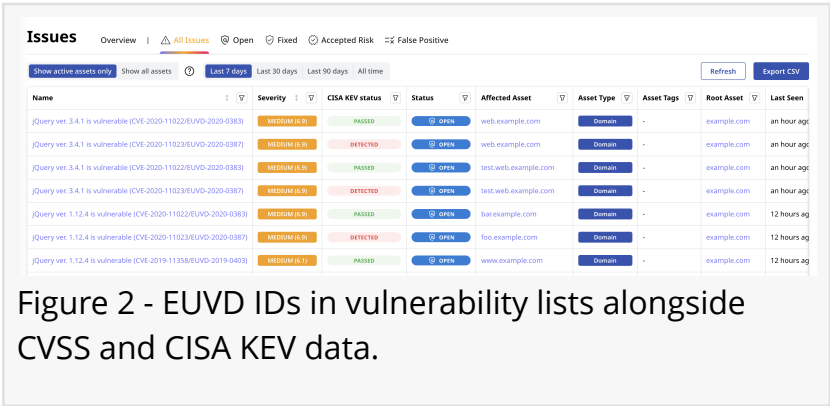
Issues

Overview | All Issues Open Fixed Accepted Risk False Positive

Show active assets only Show all assets ? Last 7 days Last 30 days Last 90 days All time

Refresh Export CSV

| Name | Severity | CISA KEV status | Status | Affected Asset | Asset Type | Asset Tags | Root Asset | Last Seen |
|---|---|---|---|---|---|---|---|---|
| jQuery ver. 3.4.1 is vulnerable (CVE-2020-11022/EUVD-2020-0383) | MEDIUM (6.9) | PASSED | OPEN | web.example.com | Domain | - | example.com | an hour ago |
| jQuery ver. 3.4.1 is vulnerable (CVE-2020-11023/EUVD-2020-0387) | MEDIUM (6.9) | DETECTED | OPEN | web.example.com | Domain | - | example.com | an hour ago |
| jQuery ver. 3.4.1 is vulnerable (CVE-2020-11022/EUVD-2020-0383) | MEDIUM (6.9) | PASSED | OPEN | test.web.example.com | Domain | - | example.com | an hour ago |
| jQuery ver. 3.4.1 is vulnerable (CVE-2020-11023/EUVD-2020-0387) | MEDIUM (6.9) | DETECTED | OPEN | test.web.example.com | Domain | - | example.com | an hour ago |
| jQuery ver. 1.12.4 is vulnerable (CVE-2020-11022/EUVD-2020-0383) | MEDIUM (6.9) | PASSED | OPEN | bar.example.com | Domain | - | example.com | 12 hours ago |
| jQuery ver. 1.12.4 is vulnerable (CVE-2020-11023/EUVD-2020-0387) | MEDIUM (6.9) | DETECTED | OPEN | foo.example.com | Domain | - | example.com | 12 hours ago |
| jQuery ver. 1.12.4 is vulnerable (CVE-2019-11358/EUVD-2019-0403) | MEDIUM (6.1) | PASSED | OPEN | www.example.com | Domain | - | example.com | 12 hours ago |

Figure 2 - EUVD IDs in vulnerability lists alongside CVSS and CISA KEV data.